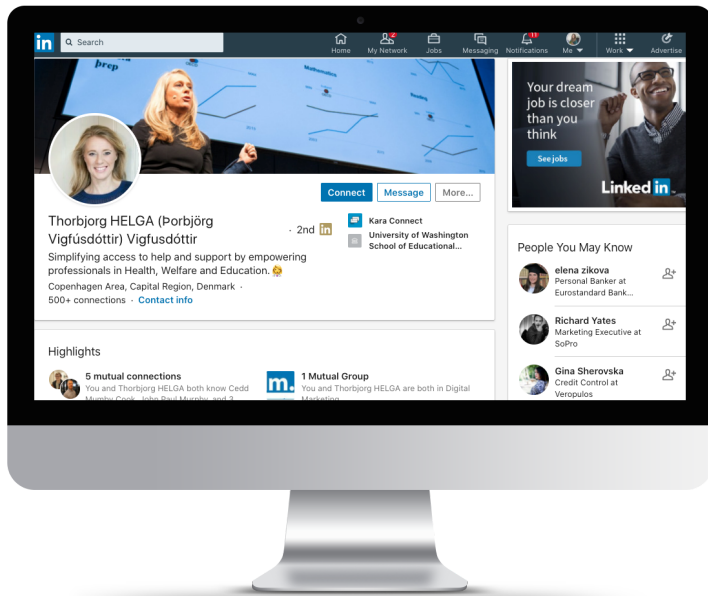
in Search

Home My Network Jobs Messaging Notifications Me Work Advertise

prep

Connect Message More...

Thorbjorg HELGA (Þorbjörg Vigfúsdóttir) Vigfusdóttir · 2nd in

Simplifying access to help and support by empowering professionals in Health, Welfare and Education.

Copenhagen Area, Capital Region, Denmark ·

500+ connections · Contact info

Kara Connect

University of Washington School of Educational...

Your dream job is closer than you think

See jobs

Linked in

People You May Know

elena zikova
Personal Banker at Eurostandard Bank...

Richard Yates
Marketing Executive at SoPro

Gina Sherovska
Credit Control at Veropulos

Highlights

5 mutual connections
You and Thorbjorg HELGA both know Cedd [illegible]

1 Mutual Group
You and Thorbjorg HELGA are both in Digital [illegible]